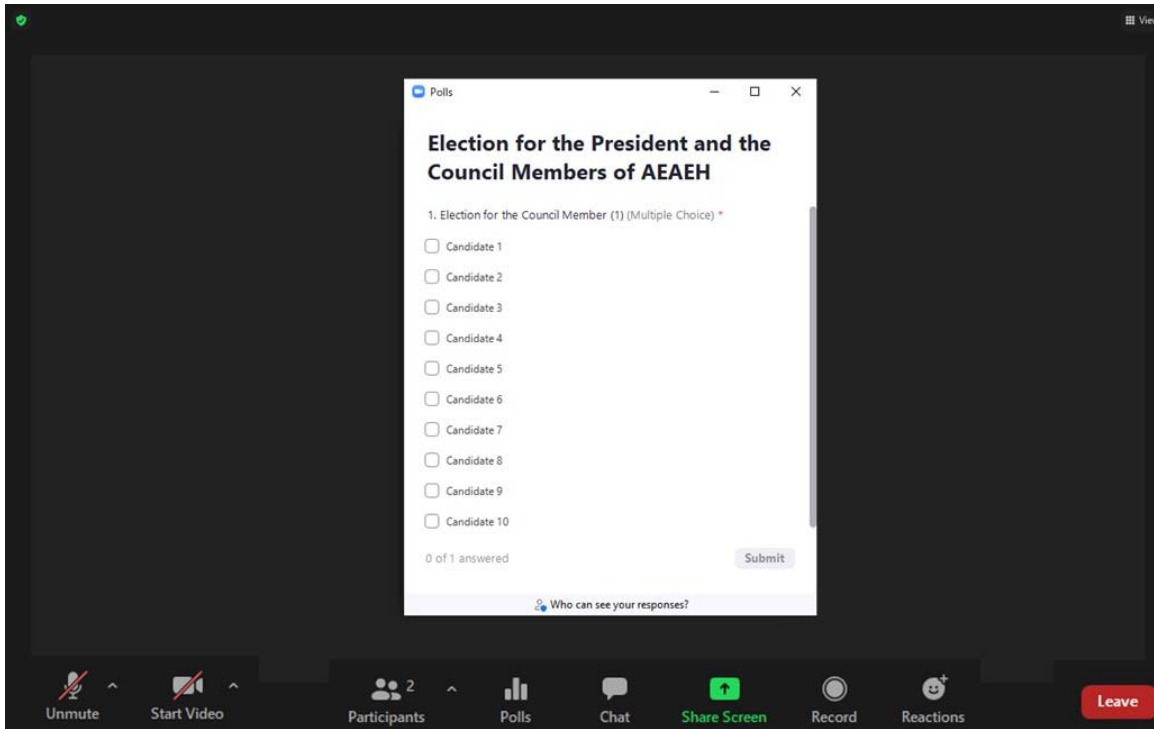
Vie

Polls

Election for the President and the Council Members of AEAEH

1. Election for the Council Member (1) (Multiple Choice) *

Candidate 1

Candidate 2

Candidate 3

Candidate 4

Candidate 5

Candidate 6

Candidate 7

Candidate 8

Candidate 9

Candidate 10

0 of 1 answered

Submit

Who can see your responses?

Unmute

Start Video

2

Participants

Polls

Chat

Share Screen

Record

Reactions

Leave